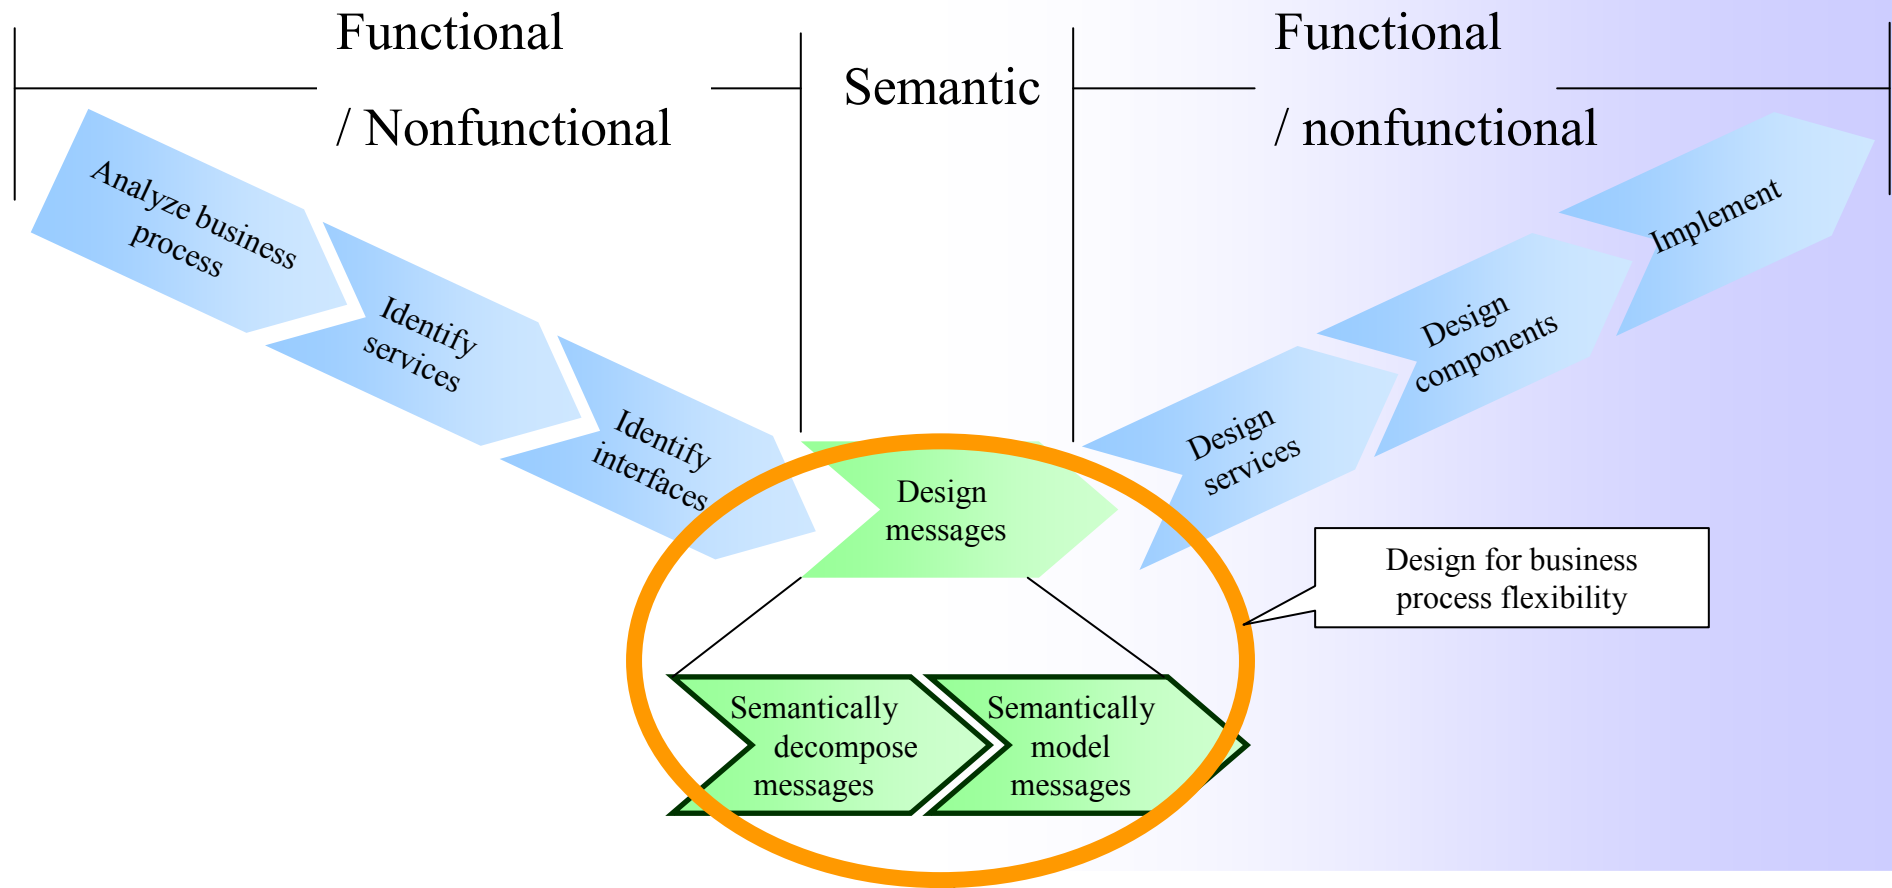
Functional / Nonfunctional

Semantic

Functional / nonfunctional

Analyze business process

Identify services

Identify interfaces

Design messages

Design services

Design components

Implement

Design for business process flexibility

Semantically decompose messages

Semantically model messages